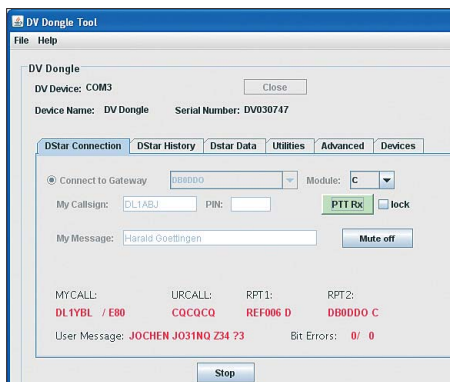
DV Dongle Tool

File Help

DV Dongle

DV Device: COM3

Close

Device Name: DV Dongle Serial Number: DV030747

DStar Connection | DStar History | Dstar Data | Utilities | Advanced | Devices

Connect to Gateway DB0DDO Module: C

My Callsign: DL1ABJ PIN: PTT Rx lock

My Message: Harald Goettingen Mute off

MYCALL: URCALL: RPT1: RPT2:

DL1YBL / E80 CQCQCQ REF006 D DB0DDO C

User Message: JOCHEN JO31NQ Z34 ?3 Bit Errors: 0/ 0

Stop